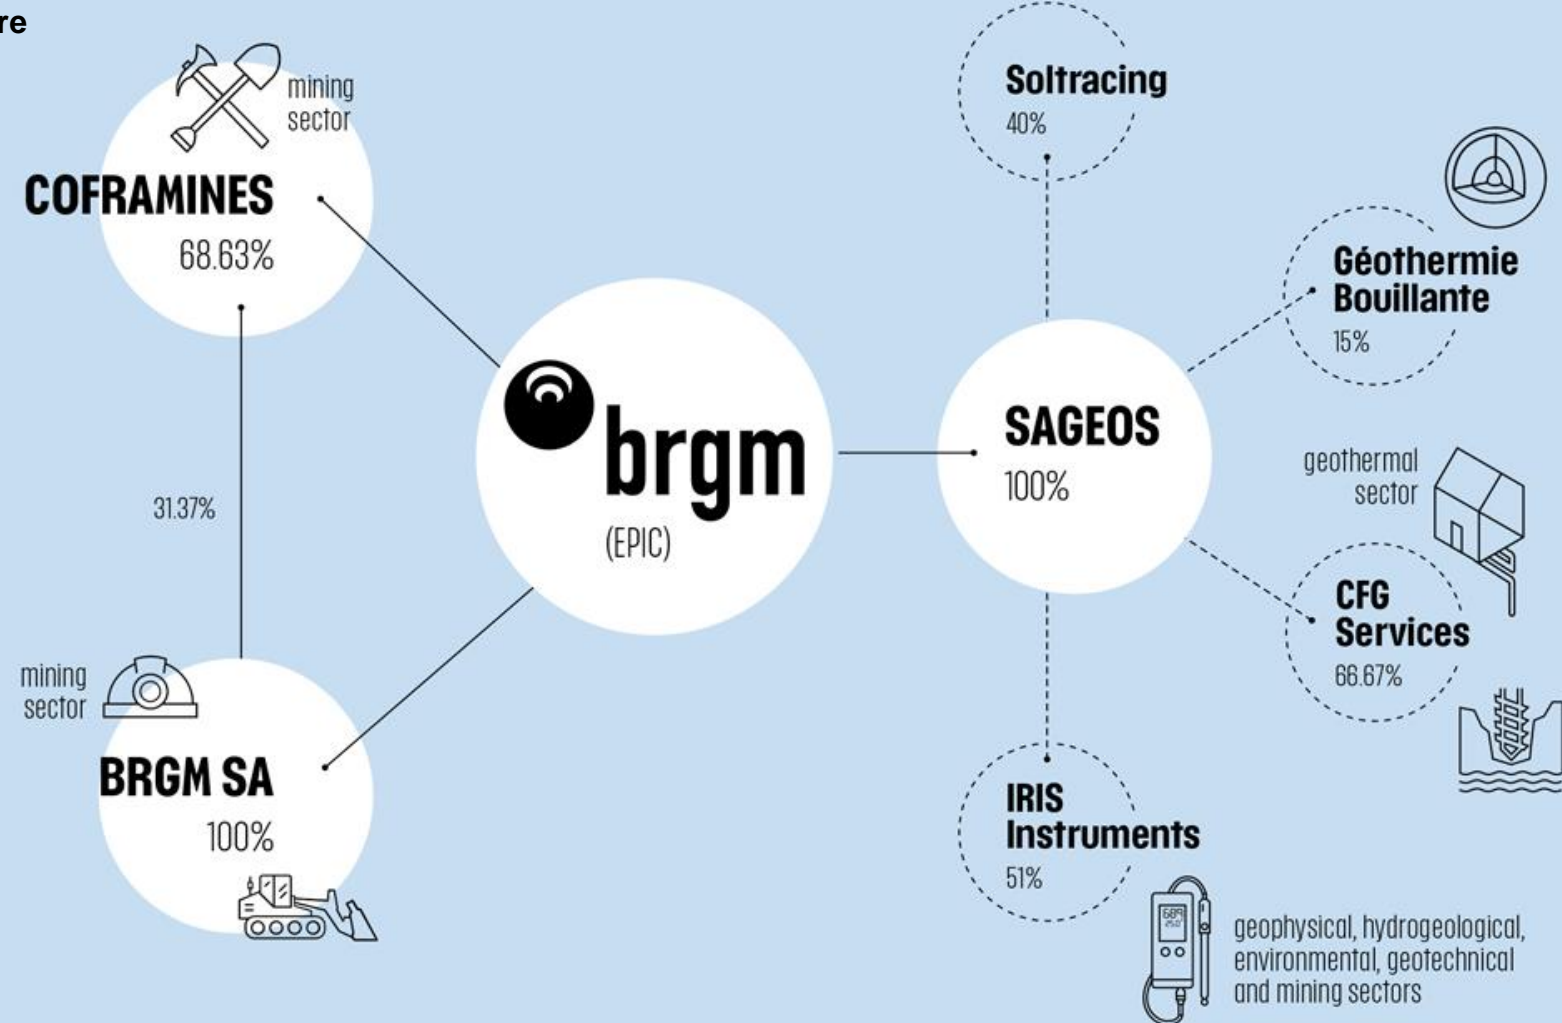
re

mining sector

COFRAMINES
68.63%

31.37%

mining sector

BRGM SA
100%

brgm
(EPIC)

Soltracing
40%

Géothermie Bouillante
15%

SAGEOS
100%

geothermal sector

CFG Services
66.67%

IRIS Instruments
51%

geophysical, hydrogeological, environmental, geotechnical and mining sectors